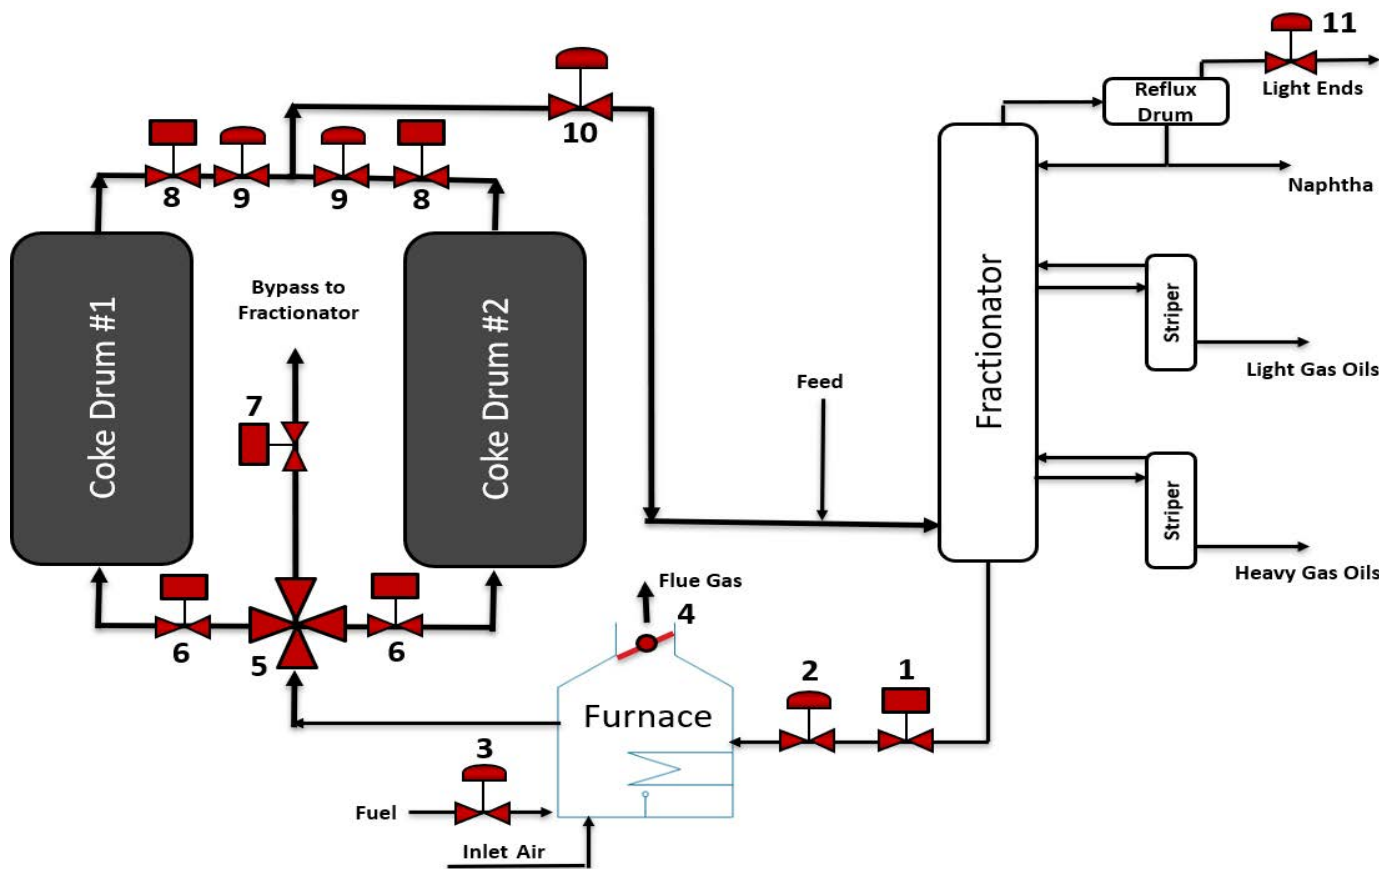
11
Light Ends
Reflux Drum
10
8 9 9 8
Naphtha
Coke Drum #1
Bypass to Fractionator
Coke Drum #2
Fractionator
Striper
Light Gas Oils
Feed
7
Striper
Heavy Gas Oils
Flue Gas
4
6 5 6
2 1
Furnace
3
Fuel
Inlet Air